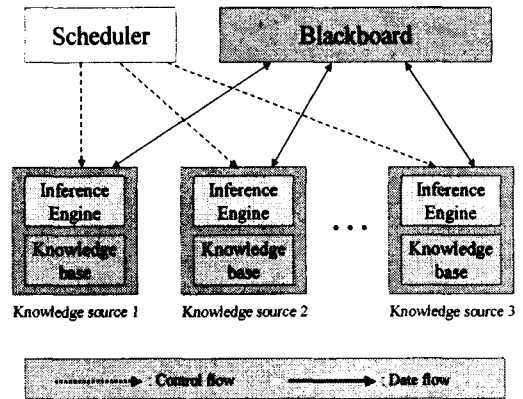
Scheduler

Blackboard

Inference Engine

Knowledge base

Inference Engine

Knowledge base

...

Inference Engine

Knowledge base

Knowledge source 1

Knowledge source 2

Knowledge source 3

: Control flow

: Date flow